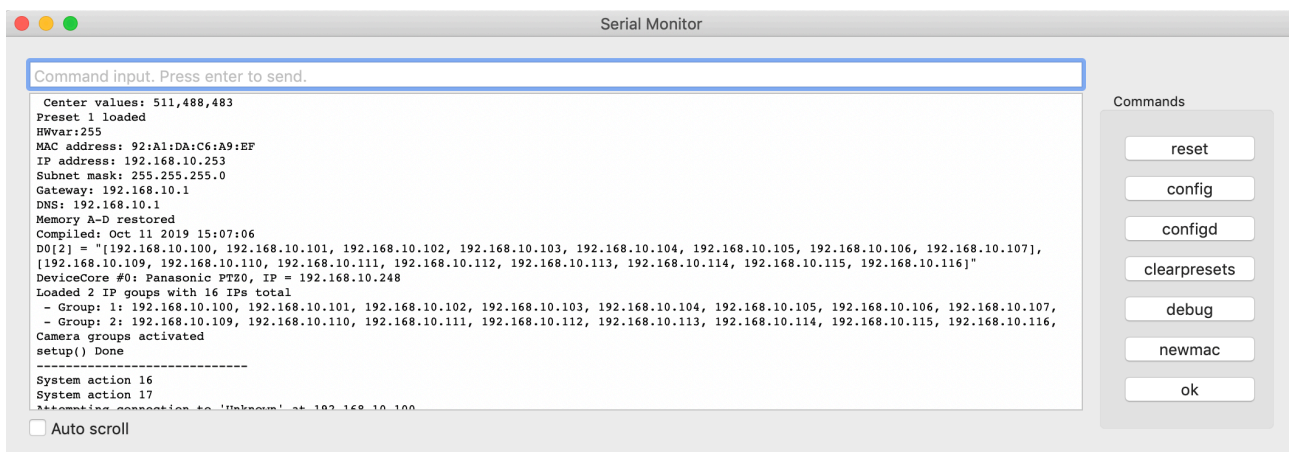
Serial Monitor

Command input. Press enter to send.

Center values: 511,488,483
Preset 1 loaded
HWvar:255
MAC address: 92:A1:DA:C6:A9:EF
IP address: 192.168.10.253
Subnet mask: 255.255.255.0
Gateway: 192.168.10.1
DNS: 192.168.10.1
Memory A-D restored
Compiled: Oct 11 2019 15:07:06
D0[2] = "[192.168.10.100, 192.168.10.101, 192.168.10.102, 192.168.10.103, 192.168.10.104, 192.168.10.105, 192.168.10.106, 192.168.10.107], [192.168.10.109, 192.168.10.110, 192.168.10.111, 192.168.10.112, 192.168.10.113, 192.168.10.114, 192.168.10.115, 192.168.10.116]"
DeviceCore #0: Panasonic PTZ0, IP = 192.168.10.248
Loaded 2 IP goups with 16 IPs total
- Group: 1: 192.168.10.100, 192.168.10.101, 192.168.10.102, 192.168.10.103, 192.168.10.104, 192.168.10.105, 192.168.10.106, 192.168.10.107,
- Group: 2: 192.168.10.109, 192.168.10.110, 192.168.10.111, 192.168.10.112, 192.168.10.113, 192.168.10.114, 192.168.10.115, 192.168.10.116,
Camera groups activated
setup() Done
----------------------------
System action 16
System action 17
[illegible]

Commands
reset
config
configd
clearpresets
debug
newmac
ok

Auto scroll